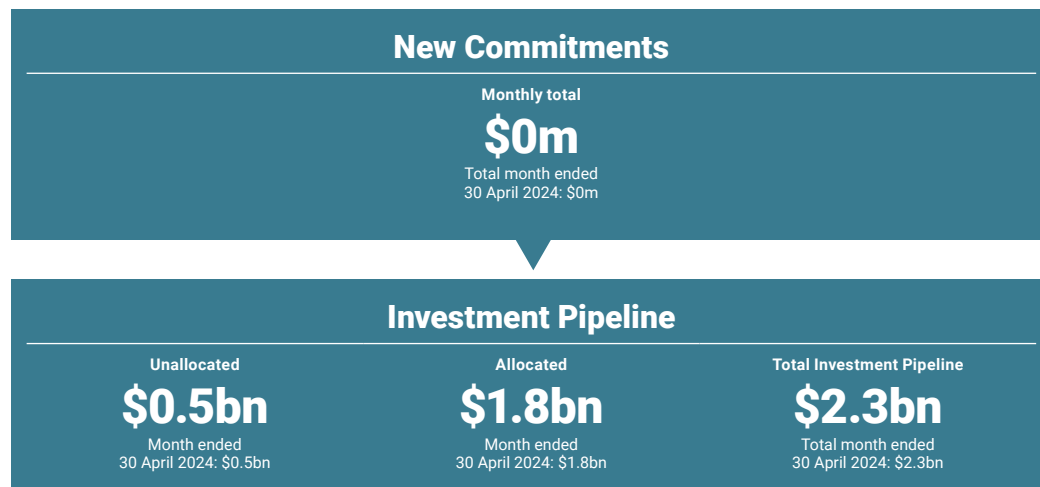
New Commitments

Monthly total

$0m

Total month ended 30 April 2024: $0m

Investment Pipeline

Unallocated

$0.5bn

Month ended 30 April 2024: $0.5bn

Allocated

$1.8bn

Month ended 30 April 2024: $1.8bn

Total Investment Pipeline

$2.3bn

Total month ended 30 April 2024: $2.3bn